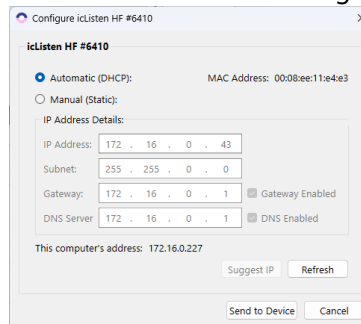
Configure icListen HF #6410

icListen HF #6410

Automatic (DHCP):

MAC Address: 00:08:ee:11:e4:e3

Manual (Static):

IP Address Details:

| | | | | |
|---|---|---|---|---|
| IP Address: | 172 | 16 | 0 | 43 |
| Subnet: | 255 | 255 | 0 | 0 |
| Gateway: | 172 | 16 | 0 | 1 |
| DNS Server | 172 | 16 | 0 | 1 |

Gateway Enabled

DNS Enabled

This computer's address: 172.16.0.227

Suggest IP

Refresh

Send to Device

Cancel